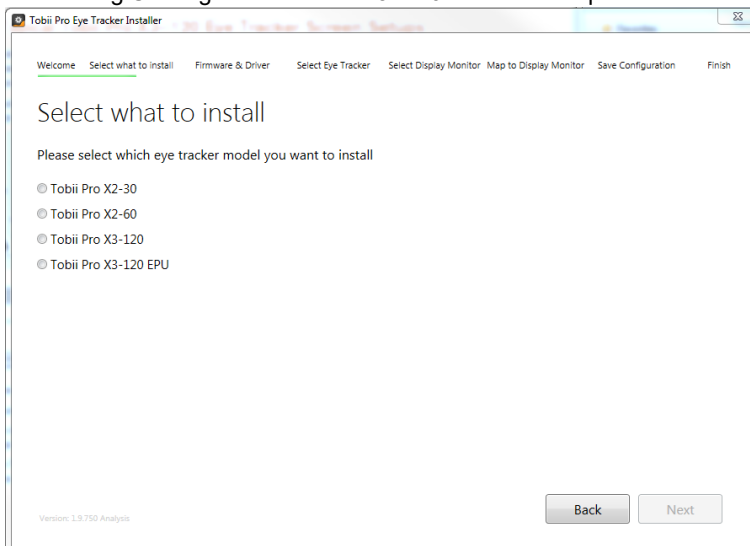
Tobii Pro Eye Tracker Installer

Welcome Select what to install Firmware & Driver Select Eye Tracker Select Display Monitor Map to Display Monitor Save Configuration Finish

Select what to install

Please select which eye tracker model you want to install

Tobii Pro X2-30

Tobii Pro X2-60

Tobii Pro X3-120

Tobii Pro X3-120 EPU

Version: 1.9.750 Analysis

Back

Next